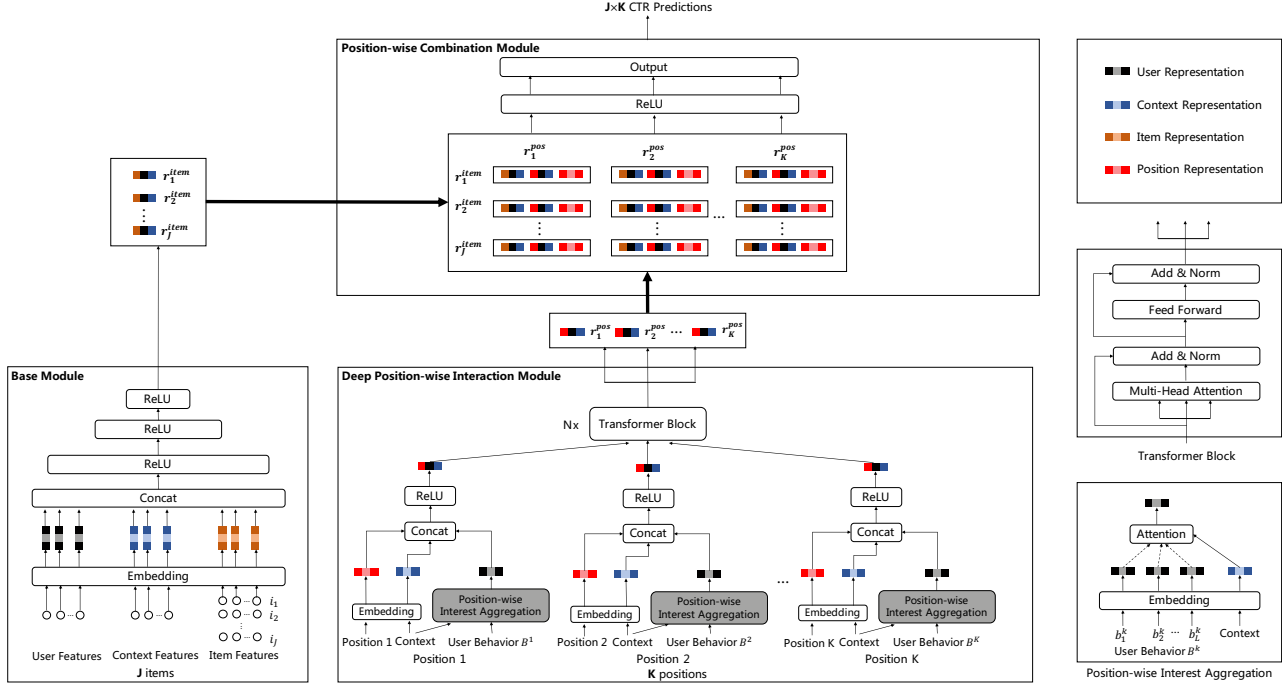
J×K CTR Predictions

Position-wise Combination Module

Output

ReLU

$r_1^{pos}$ $r_2^{pos}$ $r_K^{pos}$

$r_1^{item}$
$r_2^{item}$
$r_J^{item}$

...

$r_1^{item}$
$r_2^{item}$
$r_J^{item}$

User Representation
Context Representation
Item Representation
Position Representation

Add & Norm
Feed Forward
Add & Norm
Multi-Head Attention

Transformer Block

$r_1^{pos}$ $r_2^{pos}$ ... $r_K^{pos}$

Base Module

ReLU
ReLU
ReLU
Concat
Embedding

$i_1$
$i_2$
$i_J$

User Features Context Features Item Features
J items

Deep Position-wise Interaction Module

Nx Transformer Block

ReLU
Concat
Embedding
Position-wise Interest Aggregation
Position 1 Context User Behavior $B^1$
Position 1

ReLU
Concat
Embedding
Position-wise Interest Aggregation
Position 2 Context User Behavior $B^2$
Position 2

...

ReLU
Concat
Embedding
Position-wise Interest Aggregation
Position K Context User Behavior $B^K$
Position K

K positions

Attention
Embedding
$b_1^k$ $b_2^k$ ... $b_L^k$ Context
User Behavior $B^k$

Position-wise Interest Aggregation